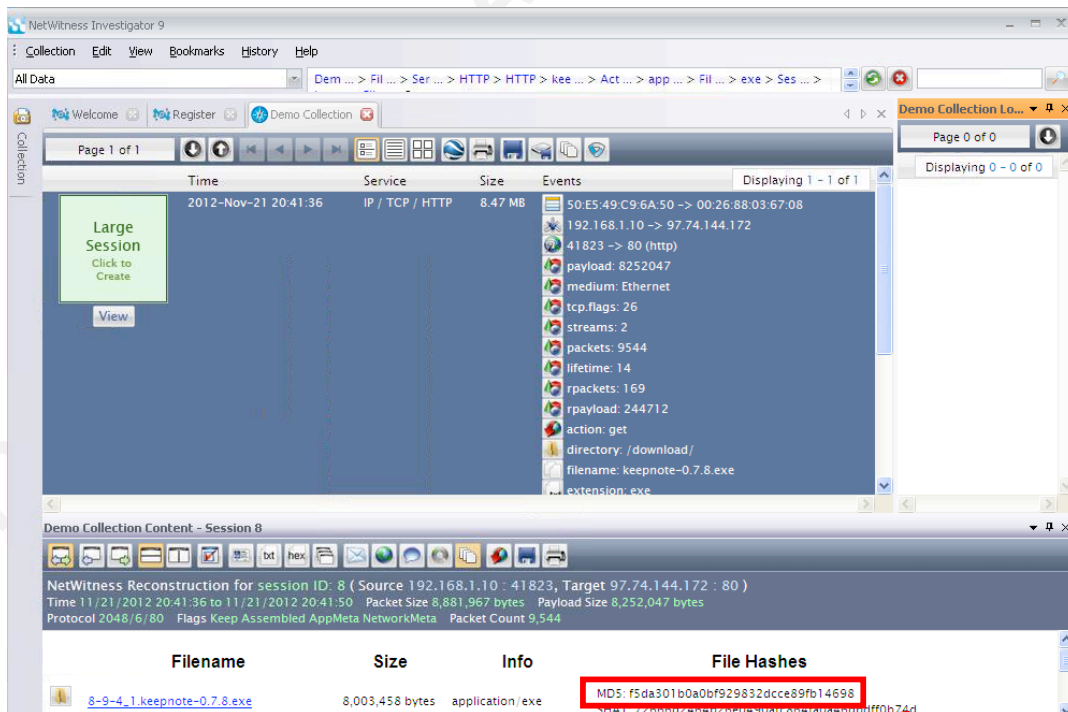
NetWitness Investigator 9

Collection Edit View Bookmarks History Help

All Data

Dem ... > Fil ... > Ser ... > HTTP > HTTP > kee ... > Act ... > app ... > Fil ... > exe > Ses ... >

Welcome Register Demo Collection

Demo Collection Lo...

Collection

Page 1 of 1

Page 0 of 0

Displaying 0 - 0 of 0

| Time | Service | Size | Events |
|---|---|---|---|
| 2012-Nov-21 20:41:36 | IP / TCP / HTTP | 8.47 MB | 50:E5:49:C9:6A:50 -> 00:26:88:03:67:08 |

Displaying 1 - 1 of 1

Large Session Click to Create

View

192.168.1.10 -> 97.74.144.172
41823 -> 80 (http)
payload: 8252047
medium: Ethernet
tcp.flags: 26
streams: 2
packets: 9544
lifetime: 14
rpackets: 169
rpayload: 244712
action: get
directory: /download/
filename: keepnote-0.7.8.exe
extension: exe

Demo Collection Content - Session 8

txt hex

NetWitness Reconstruction for session ID: 8 ( Source 192.168.1.10 : 41823, Target 97.74.144.172 : 80 )
Time 11/21/2012 20:41:36 to 11/21/2012 20:41:50 Packet Size 8,881,967 bytes Payload Size 8,252,047 bytes
Protocol 2048/6/80 Flags Keep Assembled AppMeta NetworkMeta Packet Count 9,544

| Filename | Size | Info | File Hashes |
|---|---|---|---|
| 8-9-4_1.keepnote-0.7.8.exe | 8,003,458 bytes | application/exe | MD5: f5da301b0a0bf929832dcce89fb14698 |

SHA1: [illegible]